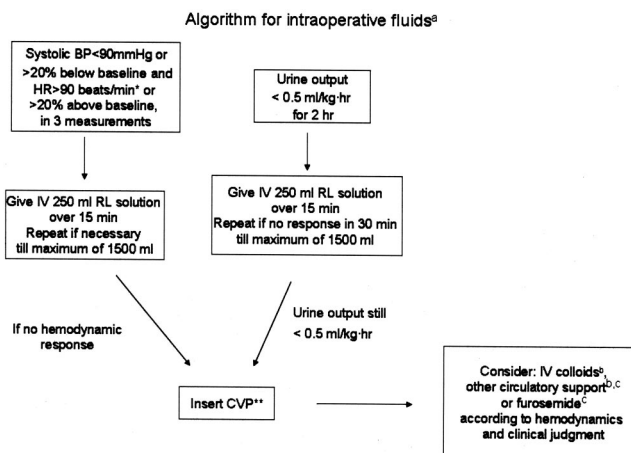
Algorithm for intraoperative fluids$^{a}$

Systolic BP<90mmHg or >20% below baseline and HR>90 beats/min* or >20% above baseline, in 3 measurements

Urine output < 0.5 ml/kg·hr for 2 hr

Give IV 250 ml RL solution over 15 min Repeat if necessary till maximum of 1500 ml

Give IV 250 ml RL solution over 15 min Repeat if no response in 30 min till maximum of 1500 ml

If no hemodynamic response

Urine output still < 0.5 ml/kg·hr

Insert CVP**

Consider: IV colloids$^{b}$, other circulatory support$^{b,c}$ or furosemide$^{c}$ according to hemodynamics and clinical judgment